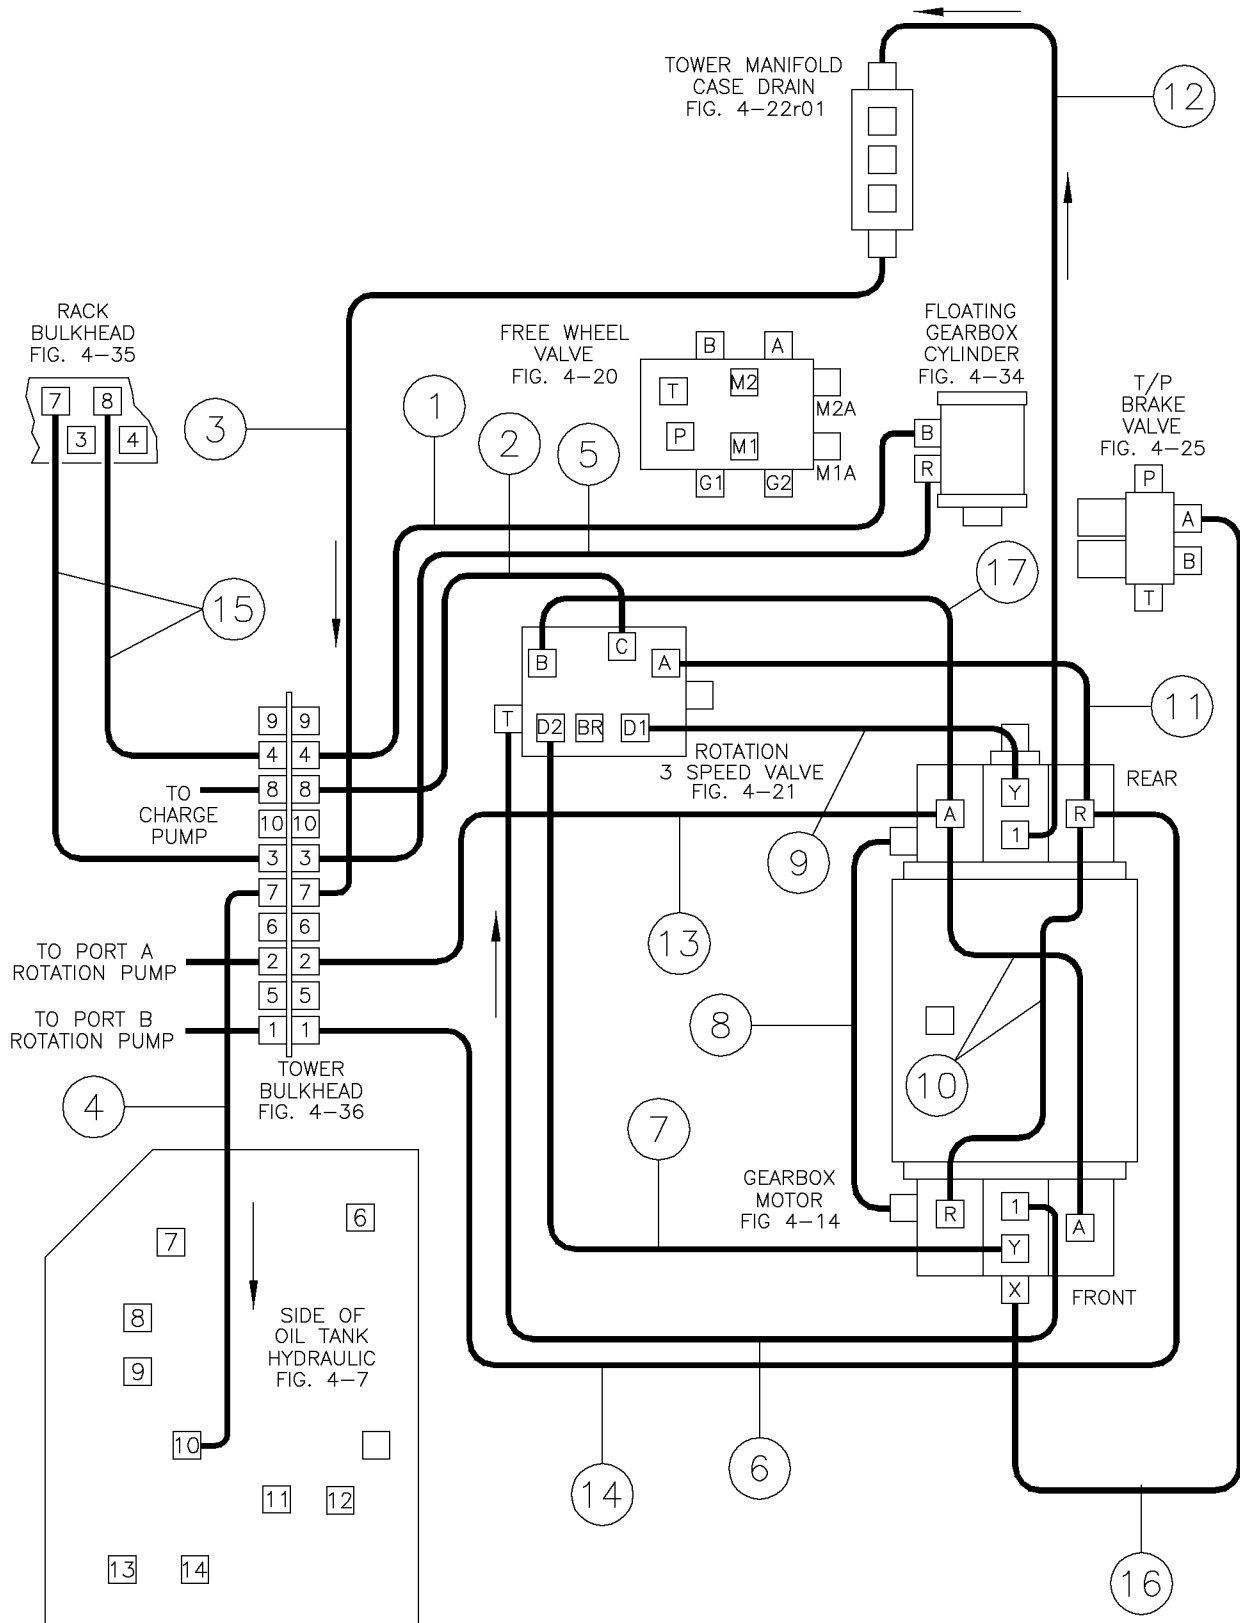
TOWER MANIFOLD CASE DRAIN FIG. 4–22r01

12

RACK BULKHEAD FIG. 4–35

7 8 3 4

FREE WHEEL VALVE FIG. 4–20

B A
T M2 M2A
P M1 M1A
G1 G2

FLOATING GEARBOX CYLINDER FIG. 4–34

B
R

T/P BRAKE VALVE FIG. 4–25

P
A
B
T

3

1

2

5

15

17

B C A

T D2 BR D1

ROTATION 3 SPEED VALVE FIG. 4–21

11

9 9
4 4
8 8
10 10
3 3
7 7
6 6
2 2
5 5
1 1

TO CHARGE PUMP

TO PORT A ROTATION PUMP

TO PORT B ROTATION PUMP

TOWER BULKHEAD FIG. 4–36

REAR

Y
A R
1

9

13

8

10

4

7

GEARBOX MOTOR FIG 4–14

R 1 A
Y
X

FRONT

6
7
8
9
10
11 12
13 14

SIDE OF OIL TANK HYDRAULIC FIG. 4–7

14

6

16